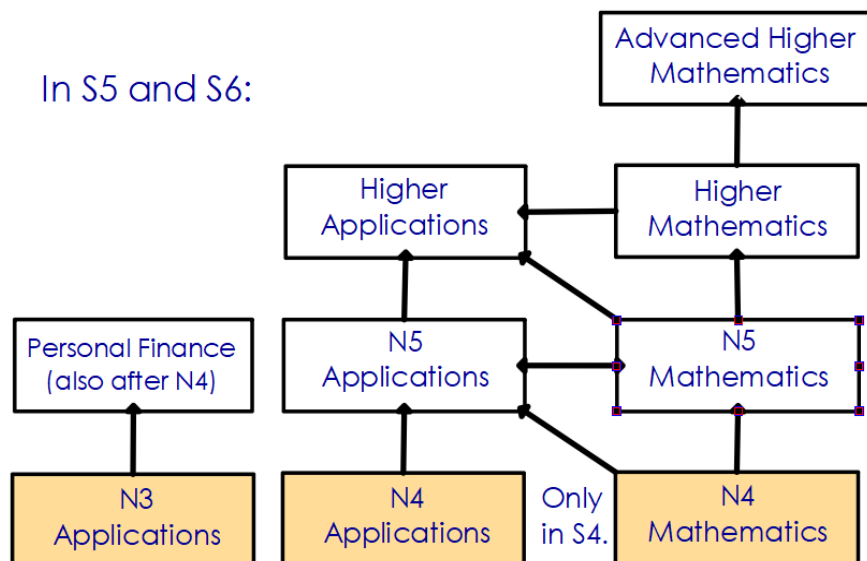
In S5 and S6:

Advanced Higher Mathematics

Higher Applications

Higher Mathematics

Personal Finance (also after N4)

N5 Applications

N5 Mathematics

N3 Applications

N4 Applications

Only in S4.

N4 Mathematics